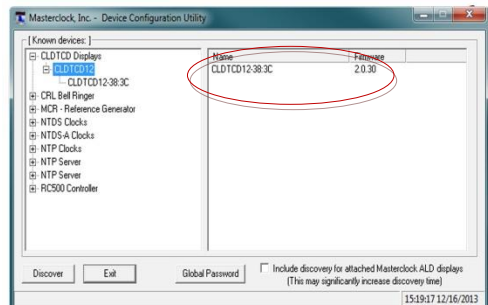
Masterclock, Inc. - Device Configuration Utility

[ Known devices: ]

CLDTCD Displays
CLDTCD12
CLDTCD12-38:3C
CRL Bell Ringer
MCR - Reference Generator
NTDS Clocks
NTDS-A Clocks
NTP Clocks
NTP Server
NTP Server
RC500 Controller

| Name | Firmware |
|---|---|
| CLDTCD12-38:3C | 2.0.30 |

Discover
Exit
Global Password
Include discovery for attached Masterclock ALD displays (This may significantly increase discovery time)

15:19:17 12/16/2013